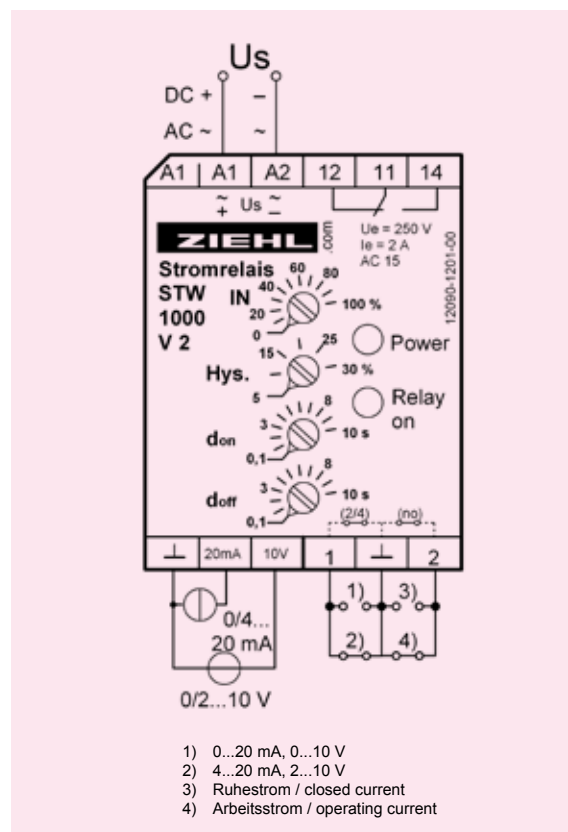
Us

DC +
AC ~

–
~

A1 | A1 | A2 | 12 | 11 | 14

$\tilde{+}$ Us $\tilde{-}$

ZIEHL .com

Ue = 250 V
Ie = 2 A
AC 15

12090-1201-00

Stromrelais
STW
1000
V 2

IN
0
20
40
60
80
100 %

Power

Hys.
5
15
25
30 %

Relay on

d_on
0,1
3
8
10 s

d_off
0,1
3
8
10 s

(2/4)
(no)

⊥ | 20mA | 10V | 1 | ⊥ | 2

0/4...
20 mA

0/2...10 V

1)
2)
3)
4)

1) 0...20 mA, 0...10 V
2) 4...20 mA, 2...10 V
3) Ruhestrom / closed current
4) Arbeitsstrom / operating current